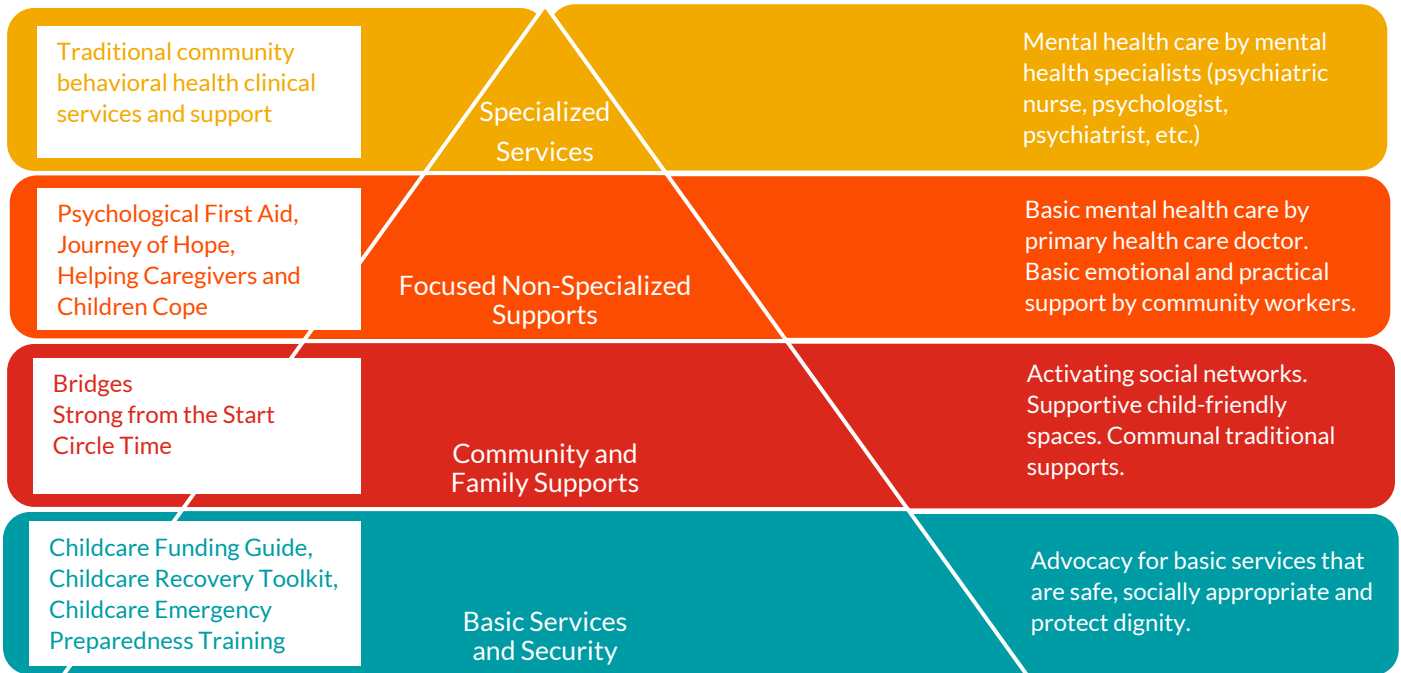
Traditional community behavioral health clinical services and support

Specialized Services

Mental health care by mental health specialists (psychiatric nurse, psychologist, psychiatrist, etc.)

Psychological First Aid, Journey of Hope, Helping Caregivers and Children Cope

Focused Non-Specialized Supports

Basic mental health care by primary health care doctor. Basic emotional and practical support by community workers.

Bridges
Strong from the Start
Circle Time

Community and Family Supports

Activating social networks. Supportive child-friendly spaces. Communal traditional supports.

Childcare Funding Guide, Childcare Recovery Toolkit, Childcare Emergency Preparedness Training

Basic Services and Security

Advocacy for basic services that are safe, socially appropriate and protect dignity.